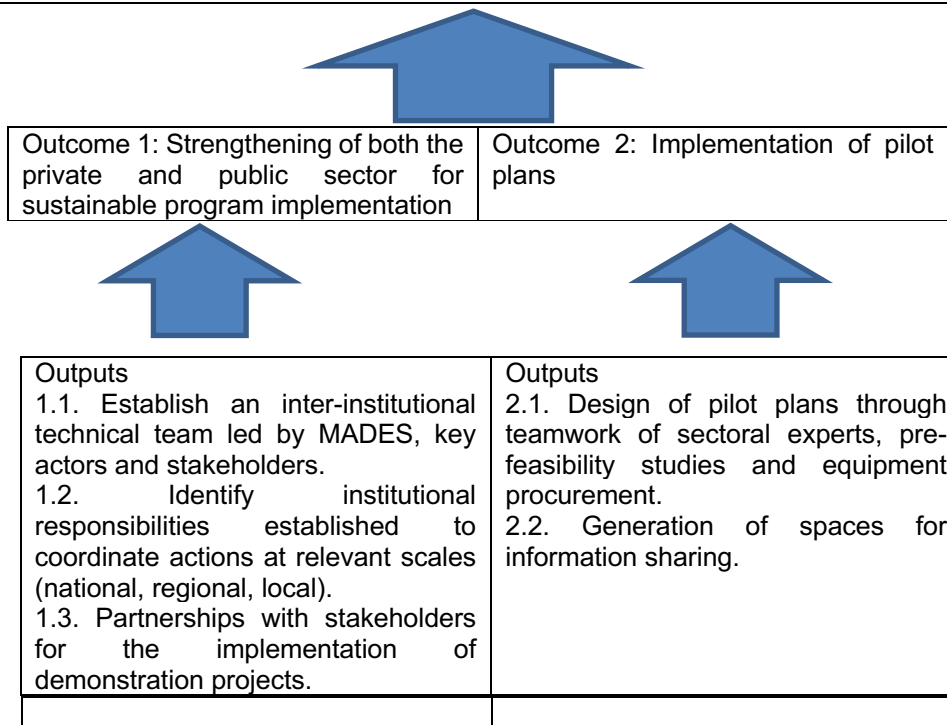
| Outcome 1: Strengthening of both the private and public sector for sustainable program implementation | Outcome 2: Implementation of pilot plans |
|---|---|

| Outputs<br>1.1. Establish an inter-institutional technical team led by MADES, key actors and stakeholders.<br>1.2. Identify institutional responsibilities established to coordinate actions at relevant scales (national, regional, local).<br>1.3. Partnerships with stakeholders for the implementation of demonstration projects. | Outputs<br>2.1. Design of pilot plans through teamwork of sectoral experts, prefeasibility studies and equipment procurement.<br>2.2. Generation of spaces for information sharing. |
|---|---|
| | |